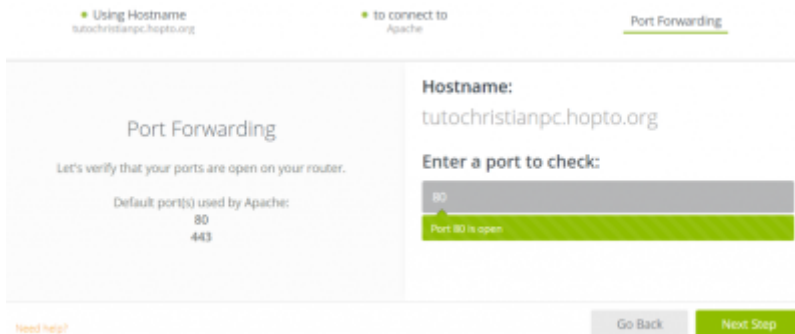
• Using Hostname
tutochristianpc.hopto.org

• to connect to
Apache

Port Forwarding

Port Forwarding

Let's verify that your ports are open on your router.

Default port(s) used by Apache:
80
443

Hostname:
tutochristianpc.hopto.org

Enter a port to check:

80

Port 80 is open

Need help?

Go Back

Next Step